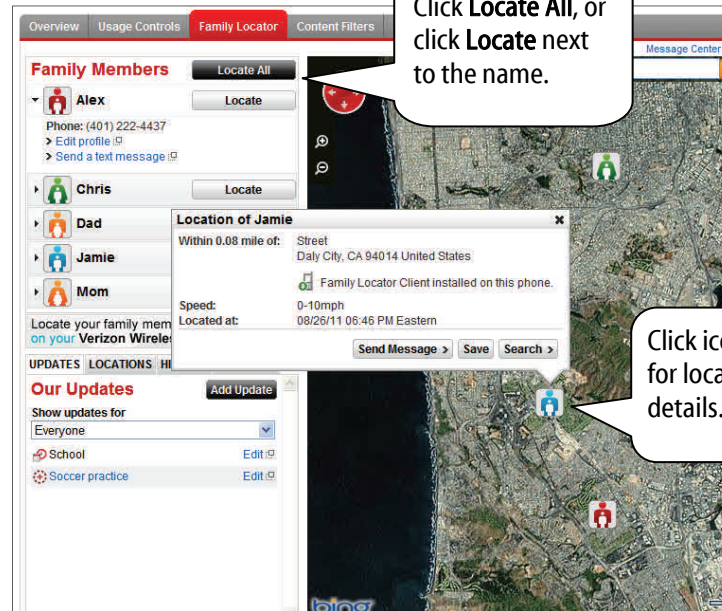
Overview Usage Controls Family Locator Content Filters

Click **Locate All**, or click **Locate** next to the name.

Message Center

Family Members Locate All

Alex Locate

Phone: (401) 222-4437

Edit profile

Send a text message

Chris Locate

Dad

Jamie

Mom

Locate your family mem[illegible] on your Verizon Wireles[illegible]

UPDATES LOCATIONS HI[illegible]

Our Updates Add Update

Show updates for

Everyone

School Edit

Soccer practice Edit

Location of Jamie

Within 0.08 mile of: Street
Daly City, CA 94014 United States

Family Locator Client installed on this phone.

Speed: 0-10mph

Located at: 08/26/11 06:46 PM Eastern

Send Message Save Search

Click ic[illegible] for loca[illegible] details.

bing